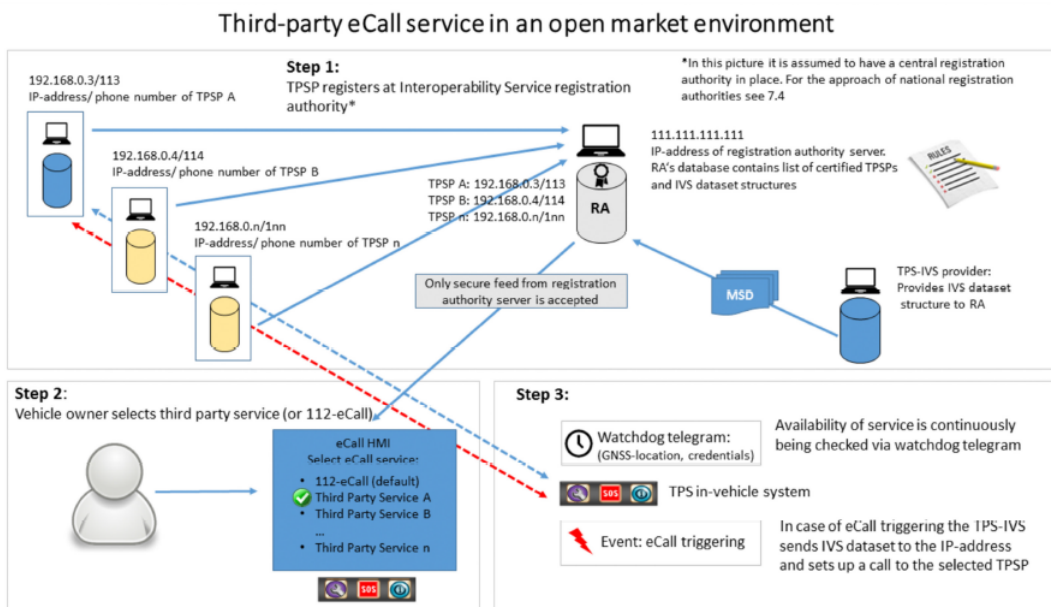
Third-party eCall service in an open market environment

Step 1:
TPSP registers at Interoperability Service registration authority*

*In this picture it is assumed to have a central registration authority in place. For the approach of national registration authorities see 7.4

192.168.0.3/113
IP-address/ phone number of TPSP A

192.168.0.4/114
IP-address/ phone number of TPSP B

192.168.0.n/1nn
IP-address/ phone number of TPSP n

111.111.111.111
IP-address of registration authority server.
RA's database contains list of certified TPSPs and IVS dataset structures

RULES

TPSP A: 192.168.0.3/113
TPSP B: 192.168.0.4/114
TPSP n: 192.168.0.n/1nn

RA

Only secure feed from registration authority server is accepted

MSD

TPS-IVS provider:
Provides IVS dataset structure to RA

Step 2:
Vehicle owner selects third party service (or 112-eCall)

eCall HMI
Select eCall service:
• 112-eCall (default)
Third Party Service A
• Third Party Service B
...
• Third Party Service n

SOS

Step 3:

Watchdog telegram:
(GNSS-location, credentials)

Availability of service is continuously being checked via watchdog telegram

SOS

TPS in-vehicle system

Event: eCall triggering

In case of eCall triggering the TPS-IVS sends IVS dataset to the IP-address and sets up a call to the selected TPSP